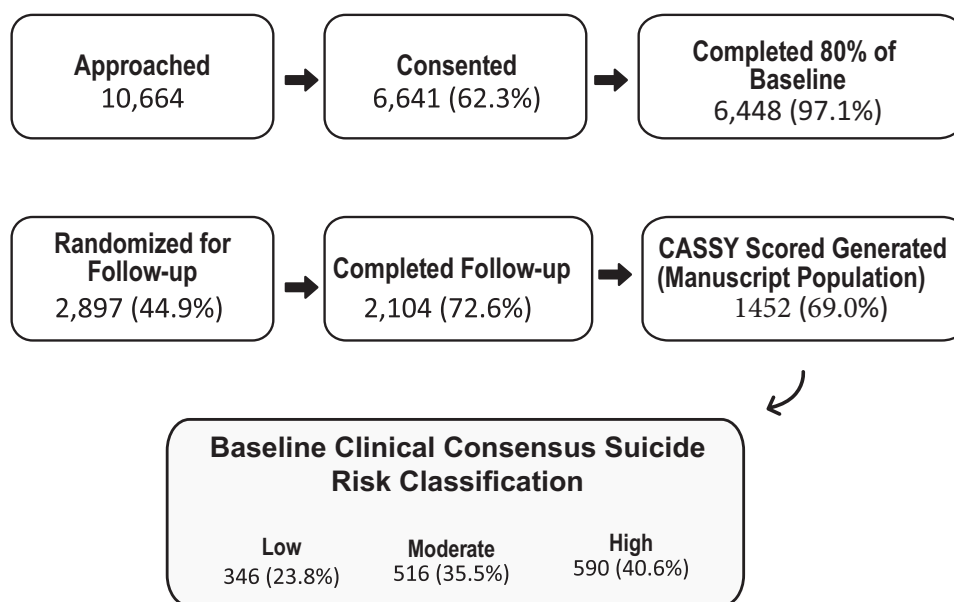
Approached
10,664

Consented
6,641 (62.3%)

Completed 80% of Baseline
6,448 (97.1%)

Randomized for Follow-up
2,897 (44.9%)

Completed Follow-up
2,104 (72.6%)

CASSY Scored Generated (Manuscript Population)
1452 (69.0%)

Baseline Clinical Consensus Suicide Risk Classification

Low
346 (23.8%)

Moderate
516 (35.5%)

High
590 (40.6%)